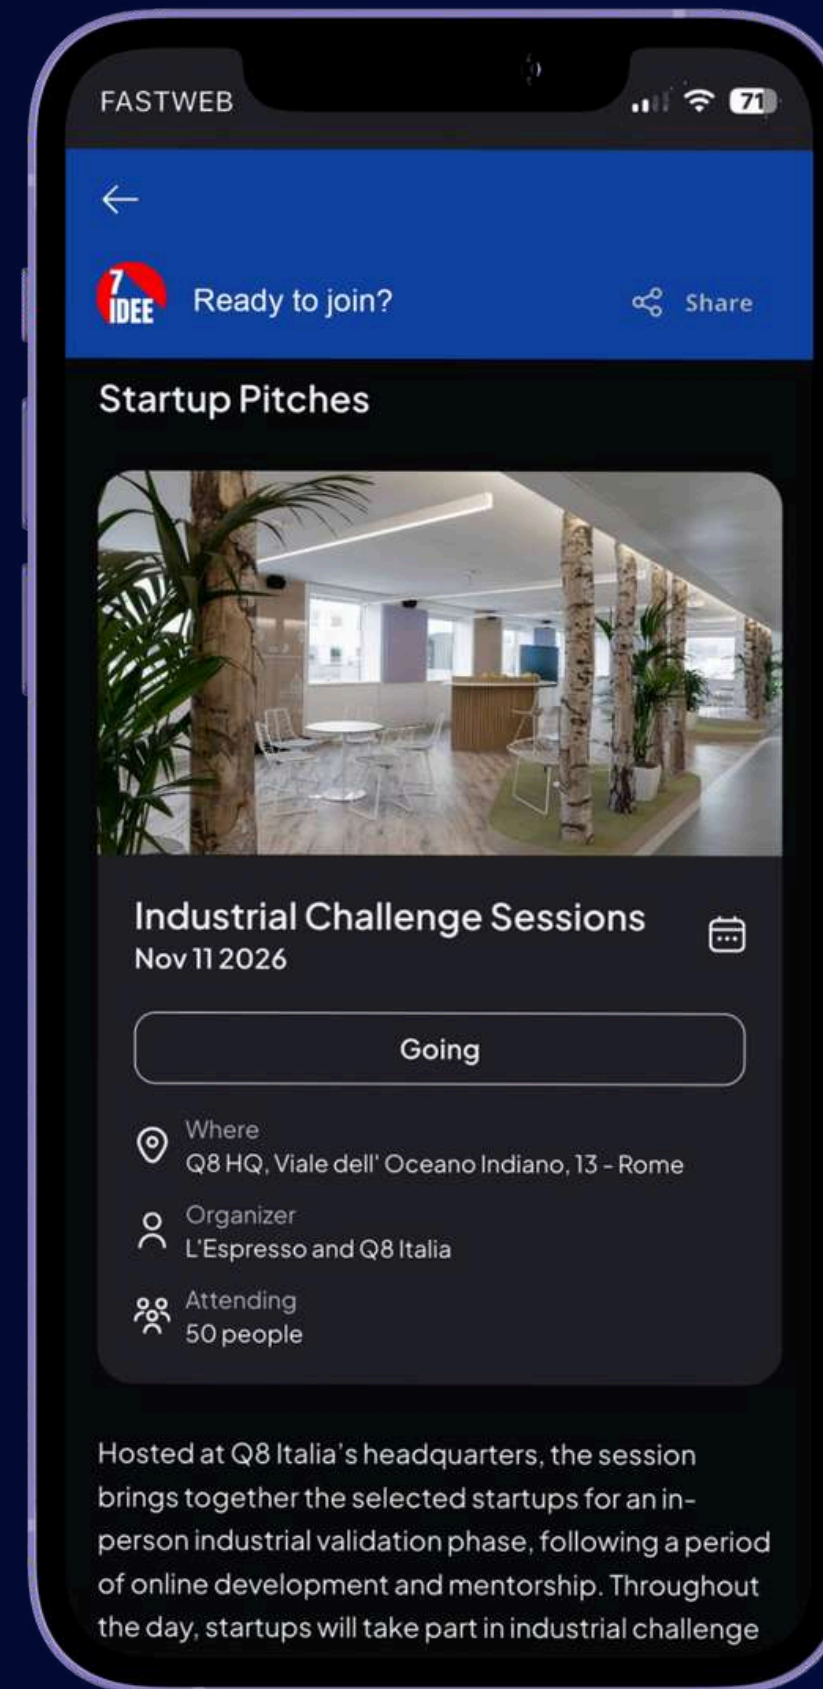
FASTWEB

71

7 IDEE

Ready to join?

Share

Startup Pitches

Industrial Challenge Sessions
Nov 11 2026

Going

Where
Q8 HQ, Viale dell' Oceano Indiano, 13 - Rome

Organizer
L'Espresso and Q8 Italia

Attending
50 people

Hosted at Q8 Italia's headquarters, the session brings together the selected startups for an in-person industrial validation phase, following a period of online development and mentorship. Throughout the day, startups will take part in industrial challenge